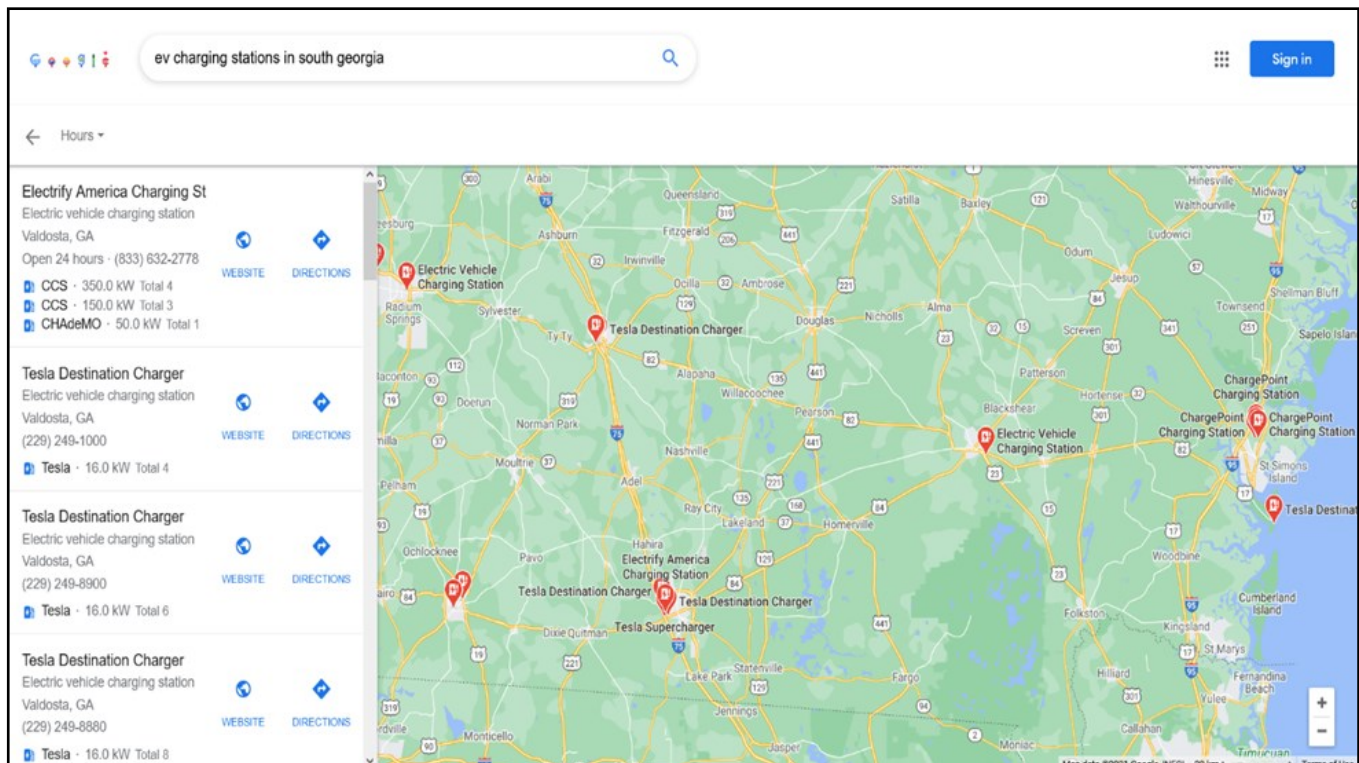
ev charging stations in south georgia

Sign in

Hours

Electrify America Charging St
Electric vehicle charging station
Valdosta, GA
Open 24 hours · (833) 632-2778
CCS · 350.0 kW Total 4
CCS · 150.0 kW Total 3
CHAdeMO · 50.0 kW Total 1
WEBSITE
DIRECTIONS

Tesla Destination Charger
Electric vehicle charging station
Valdosta, GA
(229) 249-1000
Tesla · 16.0 kW Total 4
WEBSITE
DIRECTIONS

Tesla Destination Charger
Electric vehicle charging station
Valdosta, GA
(229) 249-8900
Tesla · 16.0 kW Total 6
WEBSITE
DIRECTIONS

Tesla Destination Charger
Electric vehicle charging station
Valdosta, GA
(229) 249-8880
Tesla · 16.0 kW Total 8
WEBSITE
DIRECTIONS

Arabi
Queensland
Satilla
Baxley
Hinesville
Midway
Walthourville
Ludowici
Ashburn
Fitzgerald
Irwinville
Odum
Electric Vehicle Charging Station
Ocilla
Ambrose
Jesup
Radium Springs
Sylvester
Douglas
Nicholls
Alma
Screven
Townsend
Shellman Bluff
Ty Ty
Tesla Destination Charger
Sapelo Islan
Alapaha
Patterson
Doerun
Willacoochee
Hortense
ChargePoint Charging Station
Norman Park
Pearson
Blackshear
ChargePoint Charging Station
ChargePoint Charging Station
Moultrie
Nashville
Electric Vehicle Charging Station
St Simons Island
Pelham
Adel
Ray City
Lakeland
Homerville
Tesla Destinat
Ochlocknee
Hahira
Pavo
Electrify America Charging Station
Woodbine
Tesla Destination Charger
Tesla Destination Charger
Cumberland Island
Dixie
Quitman
Tesla Supercharger
Folkston
Kingsland
St Marys
Lake Park
Statenville
Fargo
Hilliard
Fernandina Beach
Jennings
Yulee
Monticello
Jasper
Callahan
Moniac